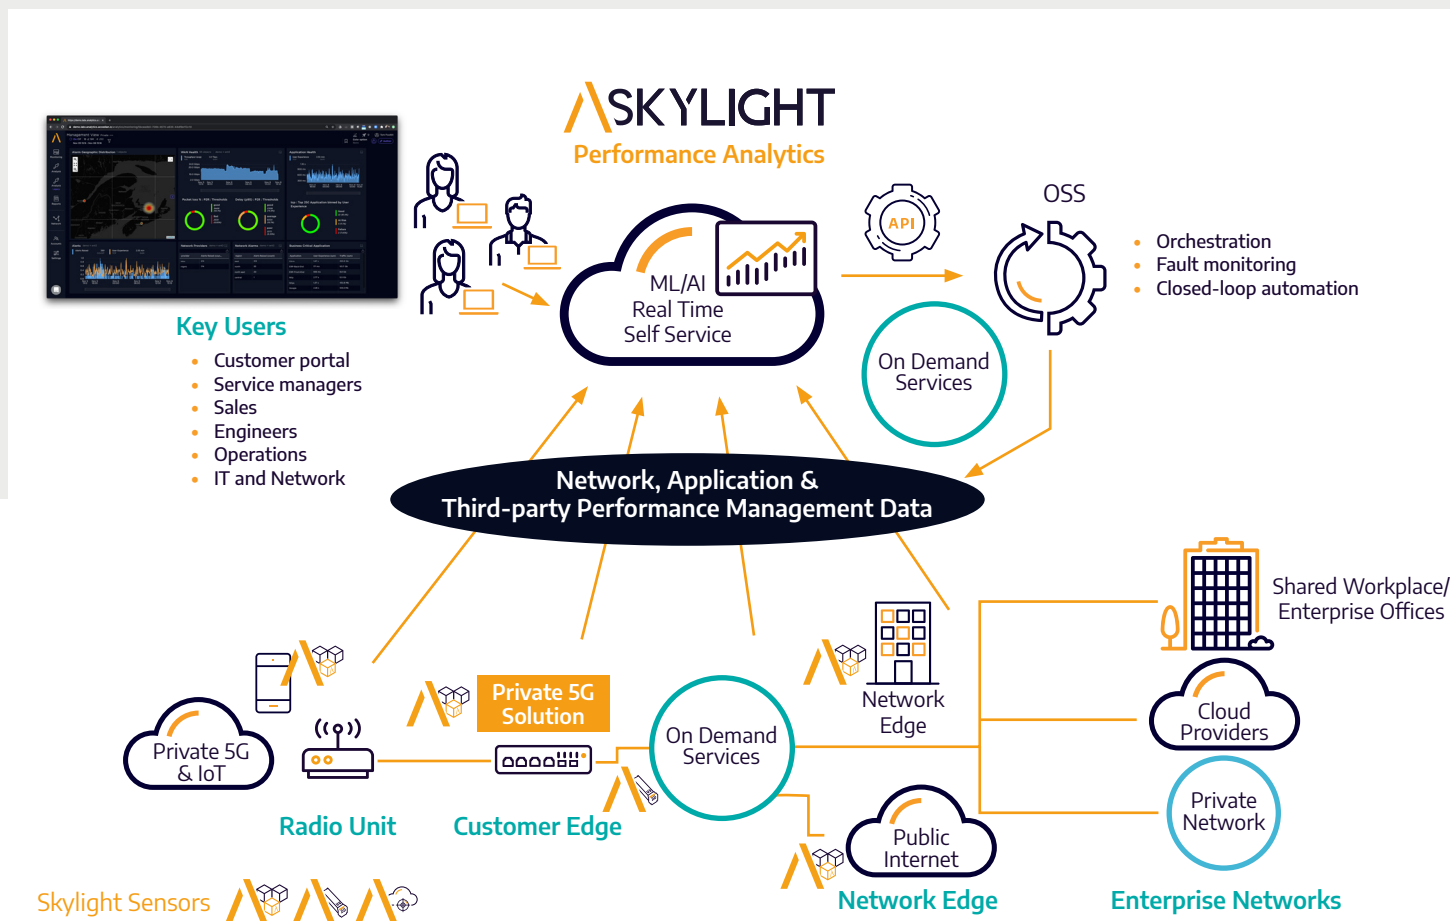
SKYLIGHT
Performance Analytics

Key Users
• Customer portal
• Service managers
• Sales
• Engineers
• Operations
• IT and Network

ML/AI
Real Time
Self Service

API

OSS
• Orchestration
• Fault monitoring
• Closed-loop automation

On Demand Services

Network, Application &
Third-party Performance Management Data

Shared Workplace/
Enterprise Offices

Network Edge

Cloud Providers

Private 5G Solution

Private 5G & IoT

On Demand Services

Private Network

Public Internet

Radio Unit

Customer Edge

Network Edge

Enterprise Networks

Skylight Sensors